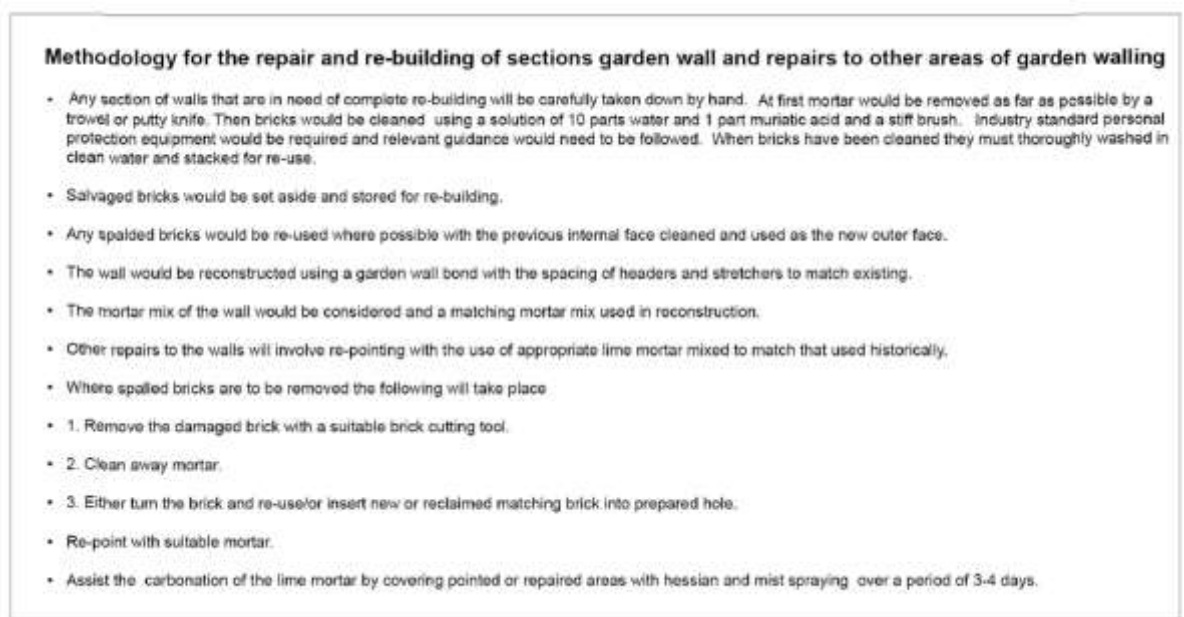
Methodology for the repair and re-building of sections garden wall and repairs to other areas of garden walling

- Any section of walls that are in need of complete re-building will be carefully taken down by hand. At first mortar would be removed as far as possible by a trowel or putty knife. Then bricks would be cleaned using a solution of 10 parts water and 1 part muriatic acid and a stiff brush. Industry standard personal protection equipment would be required and relevant guidance would need to be followed. When bricks have been cleaned they must thoroughly washed in clean water and stacked for re-use.

- Salvaged bricks would be set aside and stored for re-building.

- Any spalded bricks would be re-used where possible with the previous internal face cleaned and used as the new outer face.

- The wall would be reconstructed using a garden wall bond with the spacing of headers and stretchers to match existing.

- The mortar mix of the wall would be considered and a matching mortar mix used in reconstruction.

- Other repairs to the walls will involve re-pointing with the use of appropriate lime mortar mixed to match that used historically.

- Where spalled bricks are to be removed the following will take place

- 1. Remove the damaged brick with a suitable brick cutting tool.

- 2. Clean away mortar.

- 3. Either turn the brick and re-use/or insert new or reclaimed matching brick into prepared hole.

- Re-point with suitable mortar.

- Assist the carbonation of the lime mortar by covering pointed or repaired areas with hessian and mist spraying over a period of 3-4 days.